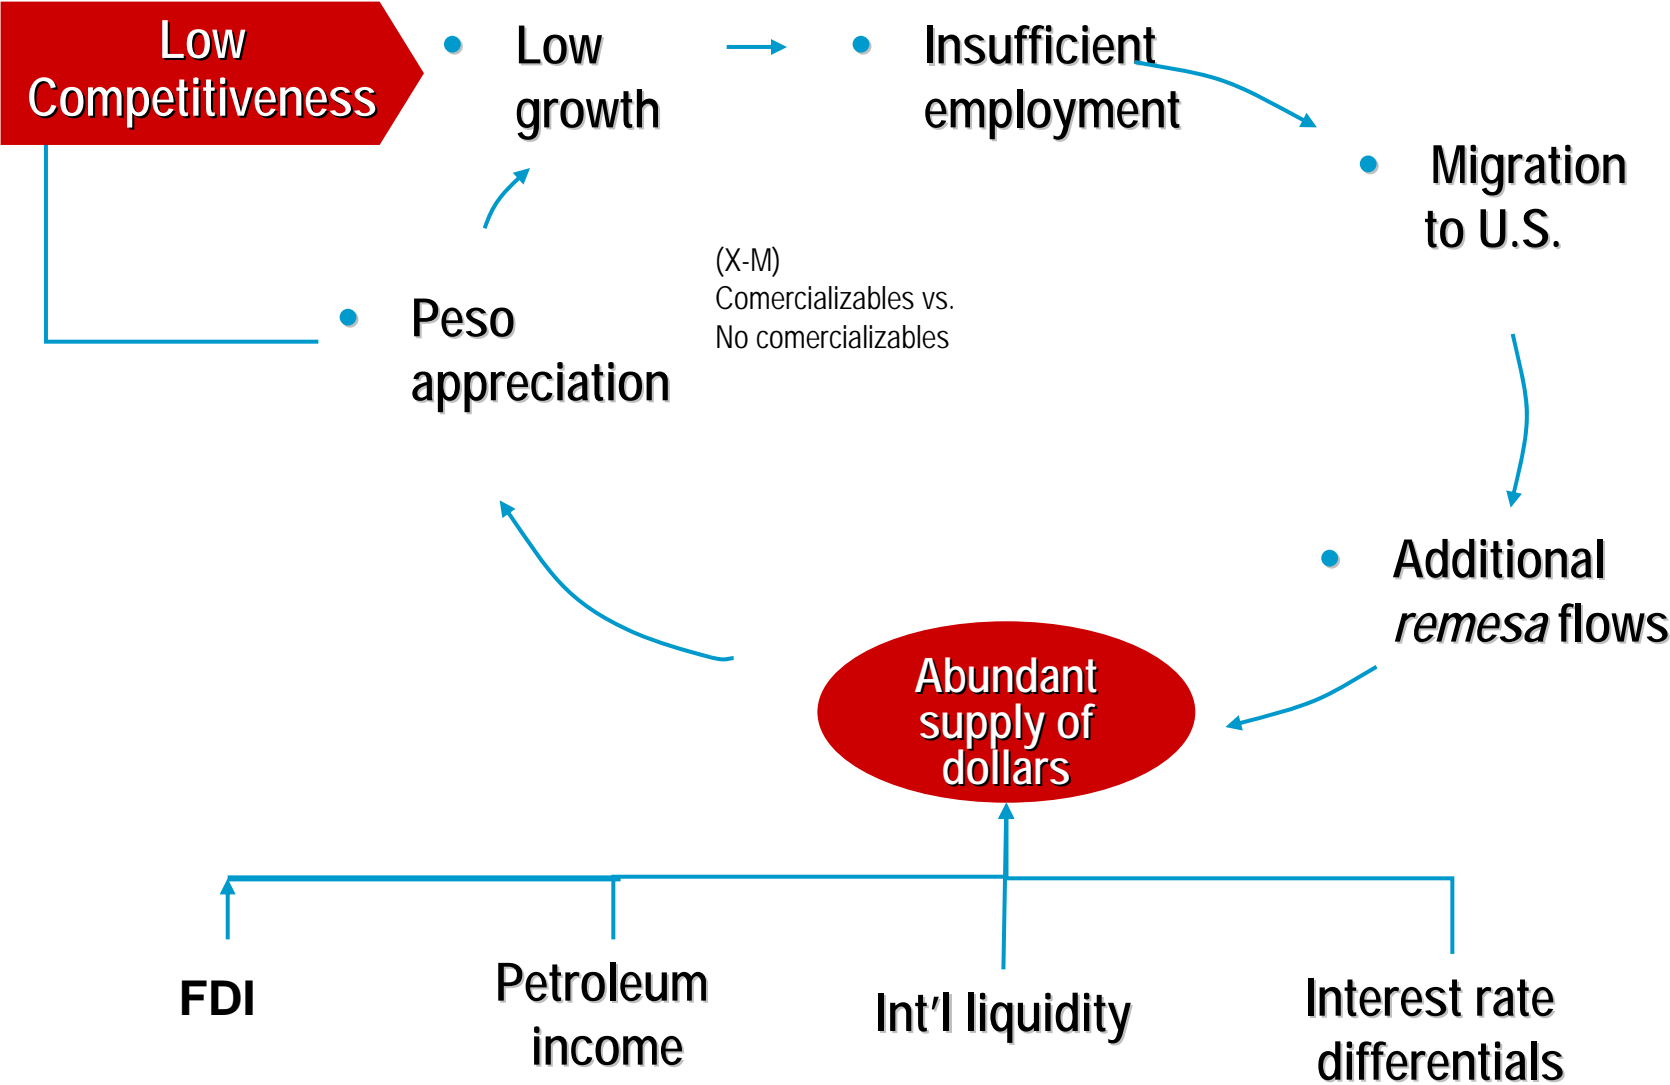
Low Competitiveness

Low growth

Insufficient employment

Migration to U.S.

Additional *remesa* flows

Abundant supply of dollars

Peso appreciation

(X-M)
Comercializables vs.
No comercializables

FDI

Petroleum income

Int'l liquidity

Interest rate differentials